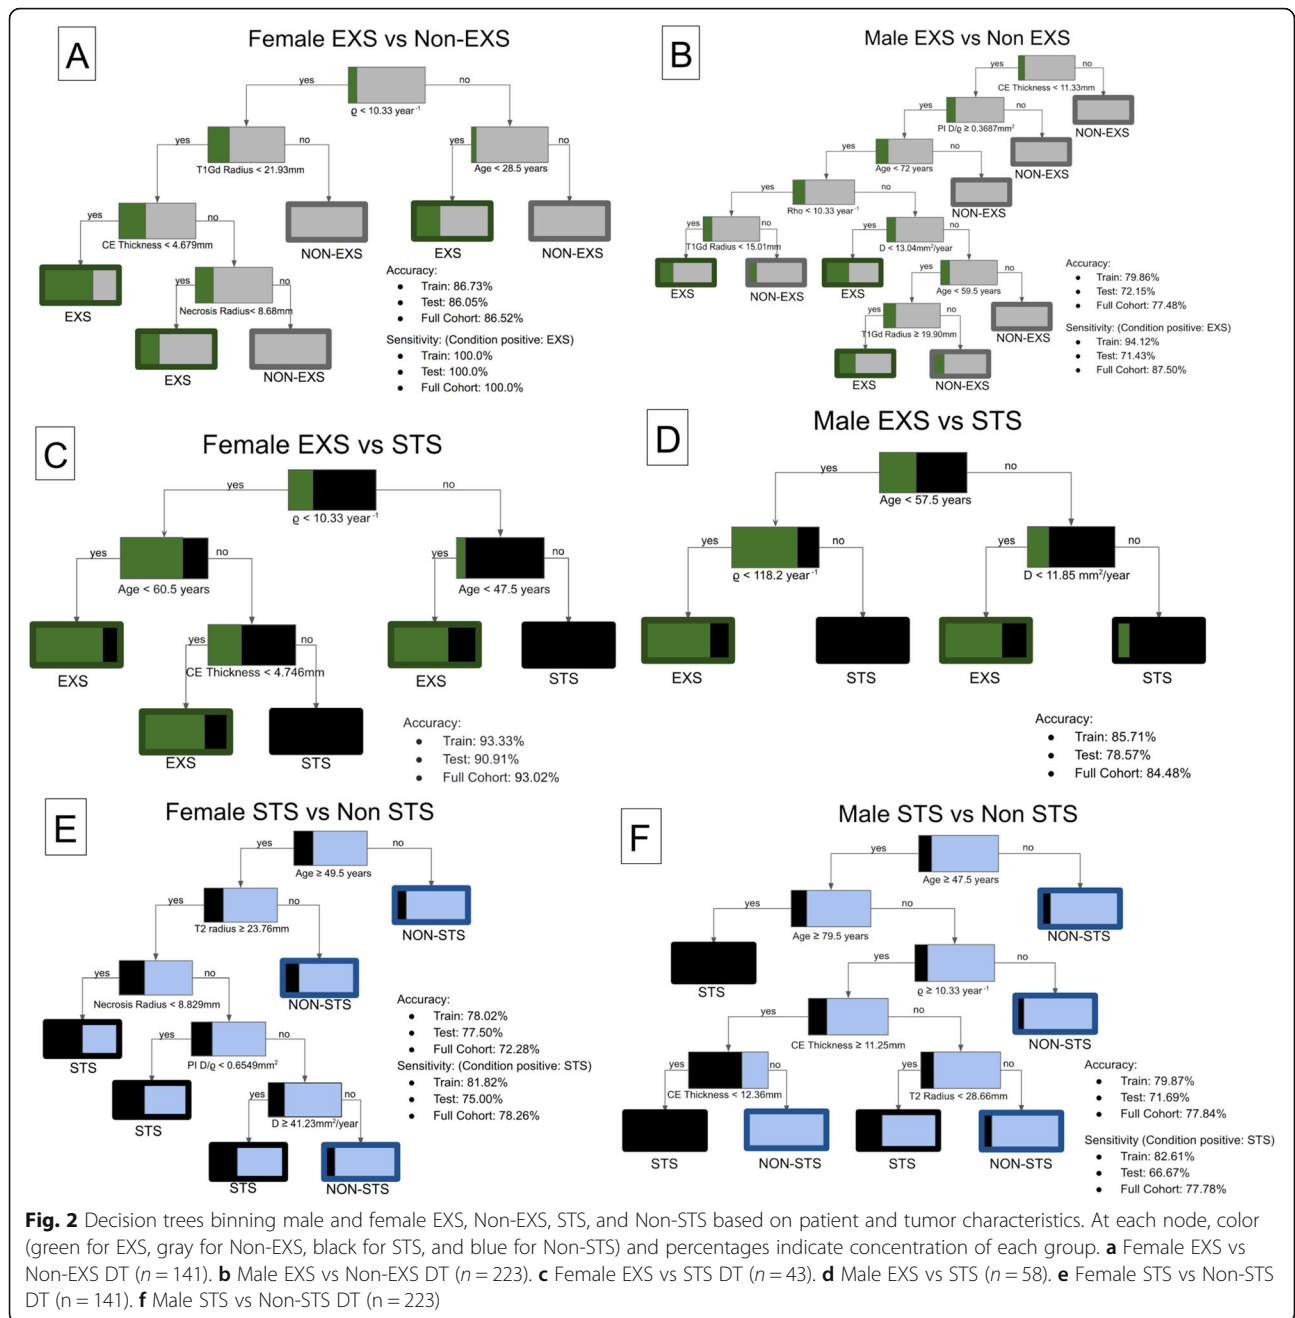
A

Female EXS vs Non-EXS

yes no
$\varrho$ < 10.33 year$^{-1}$
yes no
T1Gd Radius < 21.93mm
yes no
Age < 28.5 years
yes no
CE Thickness < 4.679mm
NON-EXS
EXS
NON-EXS
yes no
Necrosis Radius< 8.68mm
EXS
EXS
NON-EXS

Accuracy:
• Train: 86.73%
• Test: 86.05%
• Full Cohort: 86.52%
Sensitivity: (Condition positive: EXS)
• Train: 100.0%
• Test: 100.0%
• Full Cohort: 100.0%

B

Male EXS vs Non EXS

yes no
CE Thickness < 11.33mm
yes no
PI D/$\varrho$ ≥ 0.3687mm$^2$
NON-EXS
yes no
Age < 72 years
NON-EXS
yes no
Rho < 10.33 year$^{-1}$
NON-EXS
yes no
T1Gd Radius < 15.01mm
yes no
D < 13.04mm$^2$/year
EXS
NON-EXS
EXS
yes no
Age < 59.5 years
yes no
T1Gd Radius ≥ 19.90mm
NON-EXS
EXS
NON-EXS

Accuracy:
• Train: 79.86%
• Test: 72.15%
• Full Cohort: 77.48%
Sensitivity: (Condition positive: EXS)
• Train: 94.12%
• Test: 71.43%
• Full Cohort: 87.50%

C

Female EXS vs STS

yes no
$\varrho$ < 10.33 year$^{-1}$
yes no
Age < 60.5 years
yes no
Age < 47.5 years
EXS
yes no
CE Thickness < 4.746mm
EXS
STS
EXS
STS

Accuracy:
• Train: 93.33%
• Test: 90.91%
• Full Cohort: 93.02%

D

Male EXS vs STS

yes no
Age < 57.5 years
yes no
$\varrho$ < 118.2 year$^{-1}$
yes no
D < 11.85 mm$^2$/year
EXS
STS
EXS
STS

Accuracy:
• Train: 85.71%
• Test: 78.57%
• Full Cohort: 84.48%

E

Female STS vs Non STS

yes no
Age ≥ 49.5 years
yes no
T2 radius ≥ 23.76mm
NON-STS
yes no
Necrosis Radius < 8.829mm
NON-STS
STS
yes no
PI D/$\varrho$ < 0.6549mm$^2$
STS
yes no
D ≥ 41.23mm$^2$/year
STS
NON-STS

Accuracy:
• Train: 78.02%
• Test: 77.50%
• Full Cohort: 72.28%
Sensitivity: (Condition positive: STS)
• Train: 81.82%
• Test: 75.00%
• Full Cohort: 78.26%

F

Male STS vs Non STS

yes no
Age ≥ 47.5 years
yes no
Age ≥ 79.5 years
NON-STS
STS
yes no
$\varrho$ ≥ 10.33 year$^{-1}$
yes no
CE Thickness ≥ 11.25mm
NON-STS
yes no
CE Thickness < 12.36mm
yes no
T2 Radius < 28.66mm
STS
NON-STS
STS
NON-STS

Accuracy:
• Train: 79.87%
• Test: 71.69%
• Full Cohort: 77.84%
Sensitivity (Condition positive: STS)
• Train: 82.61%
• Test: 66.67%
• Full Cohort: 77.78%

**Fig. 2** Decision trees binning male and female EXS, Non-EXS, STS, and Non-STS based on patient and tumor characteristics. At each node, color (green for EXS, gray for Non-EXS, black for STS, and blue for Non-STS) and percentages indicate concentration of each group. **a** Female EXS vs Non-EXS DT ($n$ = 141). **b** Male EXS vs Non-EXS DT ($n$ = 223). **c** Female EXS vs STS DT ($n$ = 43). **d** Male EXS vs STS ($n$ = 58). **e** Female STS vs Non-STS DT (n = 141). **f** Male STS vs Non-STS DT (n = 223)